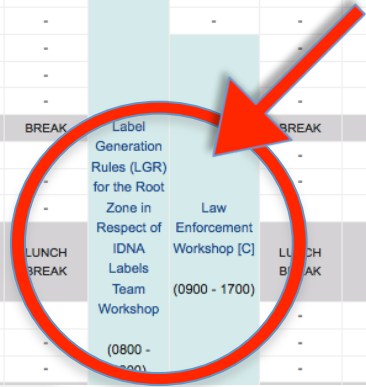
| - | | | - |
|---|---|---|---|
| - | | (0900 - 1700) | - |
| - | | | - |
| - | | | - |
| BREAK | Label Generation Rules (LGR) for the Root Zone in Respect of IDNA Labels Team Workshop (0800 - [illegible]) | Law Enforcement Workshop [C] (0900 - 1700) | BREAK |
| - | | | - |
| - | | | - |
| - | | | - |
| LUNCH BREAK | | | LUNCH BREAK |
| - | | | - |
| - | | | - |
| - | | | - |